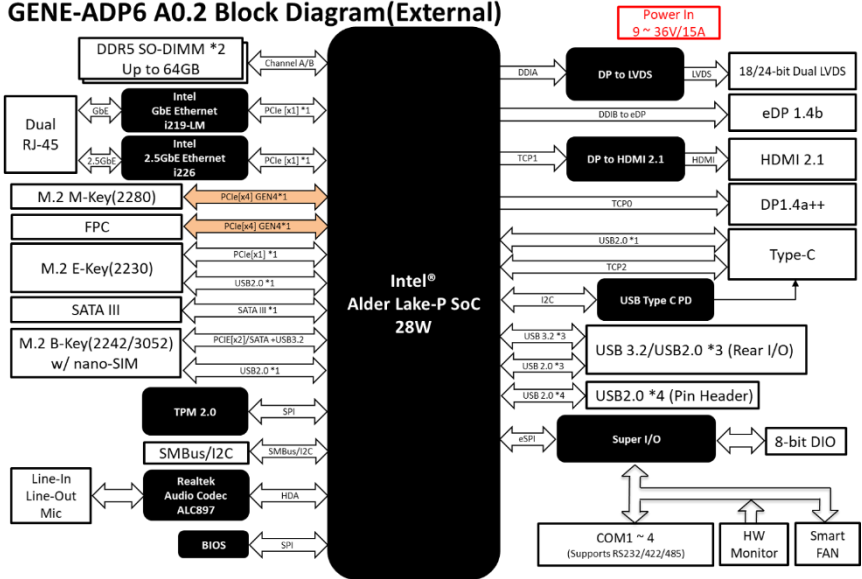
GENE-ADP6 A0.2 Block Diagram(External)

Power In
9 ~ 36V/15A

DDR5 SO-DIMM *2
Up to 64GB

Channel A/B

Dual
RJ-45

GbE

Intel
GbE Ethernet
i219-LM

PCIe [x1] *1

2.5GbE

Intel
2.5GbE Ethernet
i226

PCIe [x1] *1

M.2 M-Key(2280)

PCIe[x4] GEN4*1

FPC

PCIe[x4] GEN4*1

M.2 E-Key(2230)

PCIe[x1] *1

USB2.0 *1

SATA III

SATA III *1

M.2 B-Key(2242/3052)
w/ nano-SIM

PCIE[x2]/SATA +USB3.2

USB2.0 *1

TPM 2.0

SPI

SMBus/I2C

SMBus/I2C

Line-In
Line-Out
Mic

Realtek
Audio Codec
ALC897

HDA

BIOS

SPI

Intel®
Alder Lake-P SoC
28W

DDIA

DP to LVDS

LVDS

18/24-bit Dual LVDS

DDIB to eDP

eDP 1.4b

TCP1

DP to HDMI 2.1

HDMI

HDMI 2.1

TCP0

DP1.4a++

USB2.0 *1

TCP2

Type-C

I2C

USB Type C PD

USB 3.2 *3

USB 2.0 *3

USB 3.2/USB2.0 *3 (Rear I/O)

USB 2.0 *4

USB2.0 *4 (Pin Header)

eSPI

Super I/O

8-bit DIO

COM1 ~ 4
(Supports RS232/422/485)

HW
Monitor

Smart
FAN